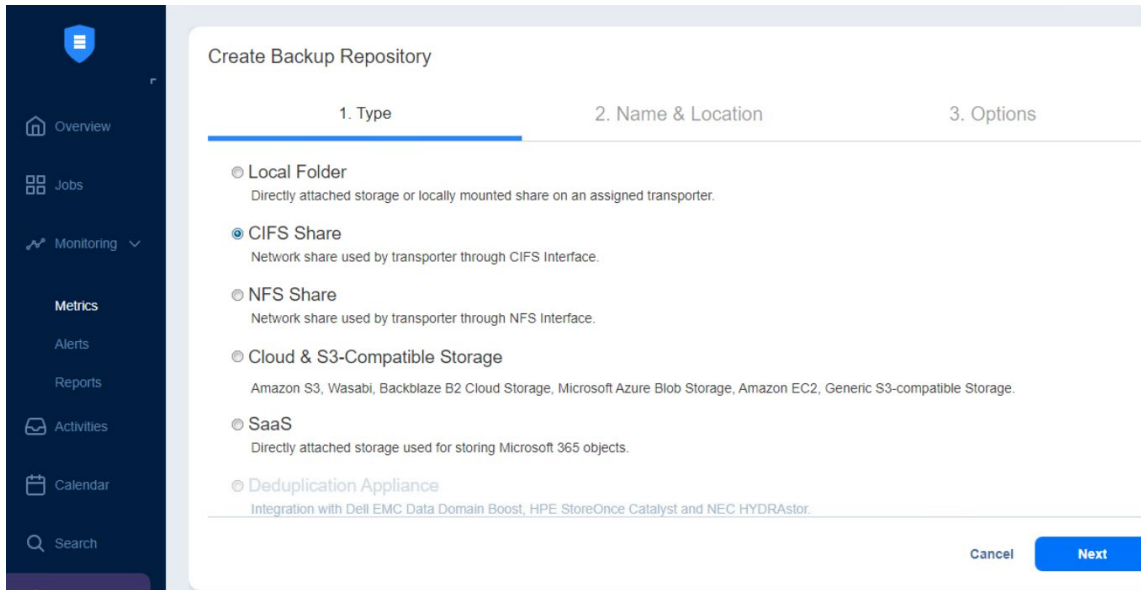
Overview

Jobs

Monitoring

Metrics

Alerts

Reports

Activities

Calendar

Search

Create Backup Repository

1. Type

2. Name & Location

3. Options

Local Folder
Directly attached storage or locally mounted share on an assigned transporter.

CIFS Share
Network share used by transporter through CIFS Interface.

NFS Share
Network share used by transporter through NFS Interface.

Cloud & S3-Compatible Storage
Amazon S3, Wasabi, Backblaze B2 Cloud Storage, Microsoft Azure Blob Storage, Amazon EC2, Generic S3-compatible Storage.

SaaS
Directly attached storage used for storing Microsoft 365 objects.

Deduplication Appliance
Integration with Dell EMC Data Domain Boost, HPE StoreOnce Catalyst and NEC HYDRAstor.

Cancel

Next